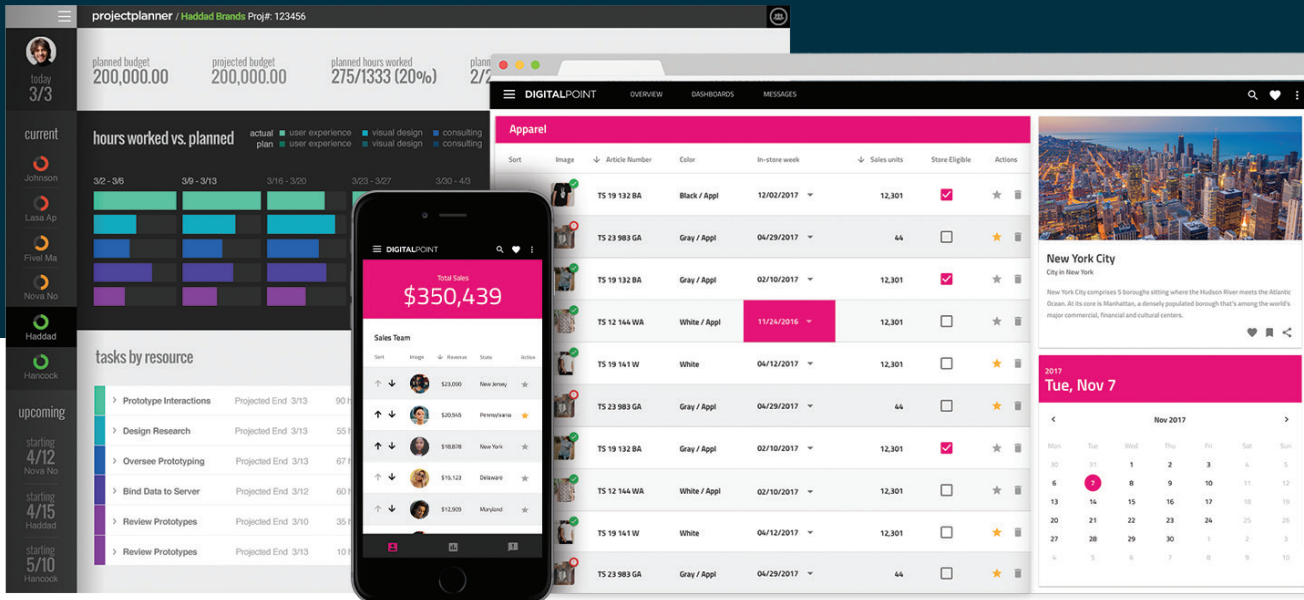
projectplanner / Haddad Brands Proj#: 123456

today
3/3

current
Johnson
Lasa Ap
Fivel Ma
Nova No
Haddad
Hancock

upcoming
starting
4/12
Nova No
starting
4/15
Haddad
starting
5/10
Hancock

planned budget
200,000.00
projected budget
200,000.00
planned hours worked
275/1333 (20%)

hours worked vs. planned
actual plan
user experience
user experience
visual design
visual design
consulting
consulting

3/2 - 3/6
3/9 - 3/13
3/16 - 3/20
3/23 - 3/27
3/30 - 4/3

tasks by resource
Prototype Interactions Projected End 3/13 90 h
Design Research Projected End 3/13 55 h
Oversee Prototyping Projected End 3/13 67 h
Bind Data to Server Projected End 3/12 60 h
Review Prototypes Projected End 3/13 30 h
Review Prototypes Projected End 3/13 30 h

DIGITALPOINT
Total Sales
$350,439
Sales Team
Sort Image Reverse State Action
$23,090 New Jersey
$20,545 Pennsylvania
$18,878 New York
$15,123 Delaware
$12,909 Maryland

DIGITALPOINT OVERVIEW DASHBOARDS MESSAGES

Apparel

| Sort | Image | Article Number | Color | In-store week | Sales units | Store Eligible | Actions |
|---|---|---|---|---|---|---|---|
| | | TS 19 132 BA | Black / Appl | 12/02/2017 | 12,301 | | |
| | | TS 23 983 GA | Gray / Appl | 04/29/2017 | 44 | | |
| | | TS 19 132 BA | Gray / Appl | 02/10/2017 | 12,301 | | |
| | | TS 12 144 WA | White / Appl | 11/24/2016 | 12,301 | | |
| | | TS 19 141 W | White | 04/12/2017 | 12,301 | | |
| | | TS 23 983 GA | Gray / Appl | 04/29/2017 | 44 | | |
| | | TS 19 132 BA | Gray / Appl | 02/10/2017 | 12,301 | | |
| | | TS 12 144 WA | White / Appl | 12/02/2017 | 12,301 | | |
| | | TS 19 141 W | White | 04/12/2017 | 12,301 | | |
| | | TS 23 983 GA | Gray / Appl | 04/29/2017 | 44 | | |

New York City
City in New York
New York City comprises 5 boroughs sitting where the Hudson River meets the Atlantic Ocean. At its core is Manhattan, a densely populated borough that's among the world's major commercial, financial and cultural centers.

2017
Tue, Nov 7
Nov 2017

| Mon | Tue | Wed | Thu | Fri | Sat | Sun |
|---|---|---|---|---|---|---|
| 30 | 31 | 1 | 2 | 3 | 4 | 5 |
| 6 | 7 | 8 | 9 | 10 | 11 | 12 |
| 13 | 14 | 15 | 16 | 17 | 18 | 19 |
| 20 | 21 | 22 | 23 | 24 | 25 | 26 |
| 27 | 28 | 29 | 30 | 1 | 2 | 3 |
| 4 | 5 | 6 | 7 | 8 | 9 | 10 |